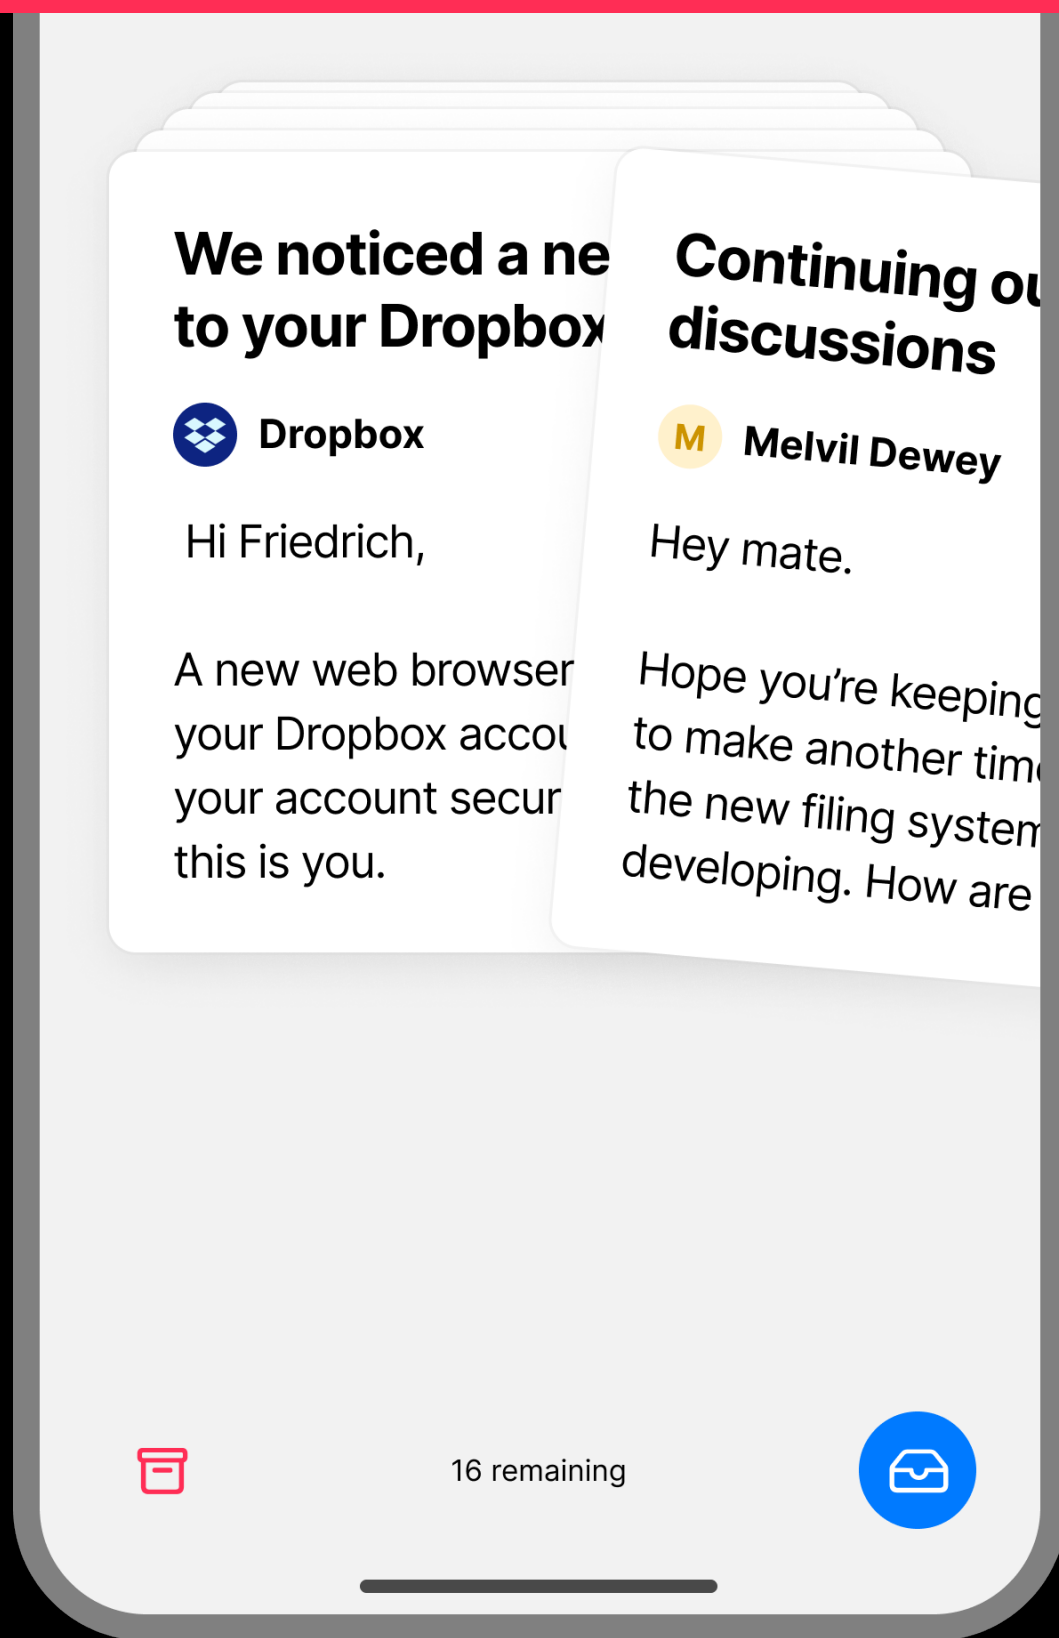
We noticed a ne to your Dropbox

Dropbox

Hi Friedrich,

A new web browser your Dropbox accou your account secur this is you.

Continuing ou discussions

M Melvil Dewey

Hey mate.

Hope you're keeping to make another tim the new filing system developing. How are

16 remaining